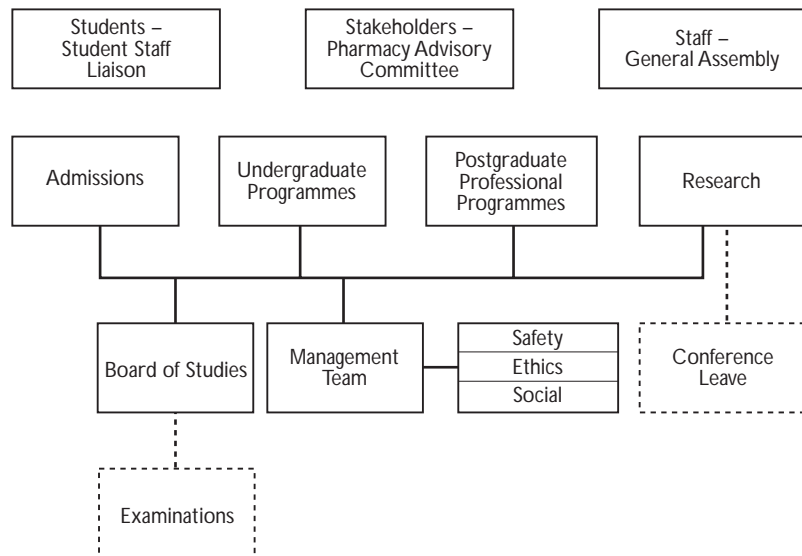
Students – Student Staff Liaison

Stakeholders – Pharmacy Advisory Committee

Staff – General Assembly

Admissions

Undergraduate Programmes

Postgraduate Professional Programmes

Research

Board of Studies

Management Team

Safety

Ethics

Social

Conference Leave

Examinations